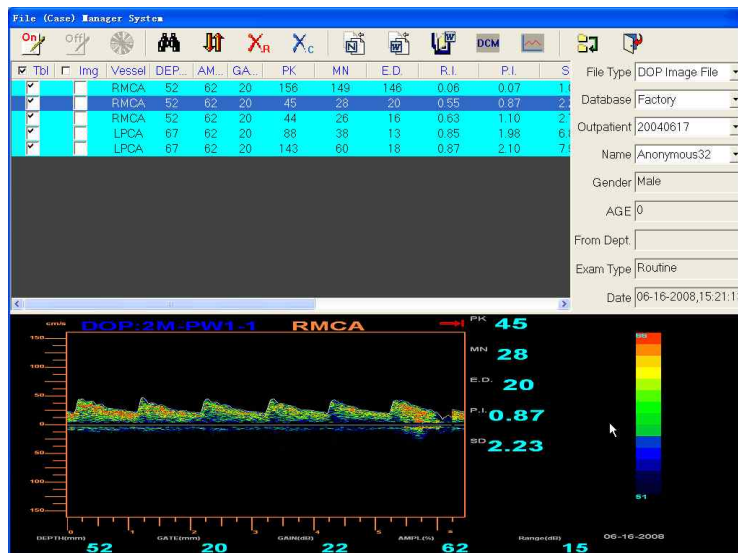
File (Case) Manager System

On Off DCM

| ☑ Tbl | ☐ Img | Vessel | DEP... | AM... | GA... | PK | MN | E.D. | R.I. | P.I. | S |
|---|---|---|---|---|---|---|---|---|---|---|---|
| ☑ | ☐ | RMCA | 52 | 62 | 20 | 156 | 149 | 146 | 0.06 | 0.07 | 1. |
| ☑ | ☐ | RMCA | 52 | 62 | 20 | 45 | 28 | 20 | 0.55 | 0.87 | 2. |
| ☑ | ☐ | RMCA | 52 | 62 | 20 | 44 | 26 | 16 | 0.63 | 1.10 | 2. |
| ☑ | ☐ | LPCA | 67 | 62 | 20 | 88 | 38 | 13 | 0.85 | 1.98 | 6. |
| ☑ | ☐ | LPCA | 67 | 62 | 20 | 143 | 60 | 18 | 0.87 | 2.10 | 7. |

File Type DOP Image File
Database Factory
Outpatient 20040617
Name Anonymous32
Gender Male
AGE 0
From Dept.
Exam Type Routine
Date 06-16-2008,15:21:1

cm/s DOP:2M-PW1-1 RMCA
150
100
50
0
-50
-100
-150

PK 45
MN 28
E.D. 20
P.I. 0.87
SD 2.23

51

0 1 2 3 4 5

DEPTH(mm) 52 GATE(mm) 20 GAIN(dB) 22 AMPL(%) 62 Range(dB) 15

06-16-2008